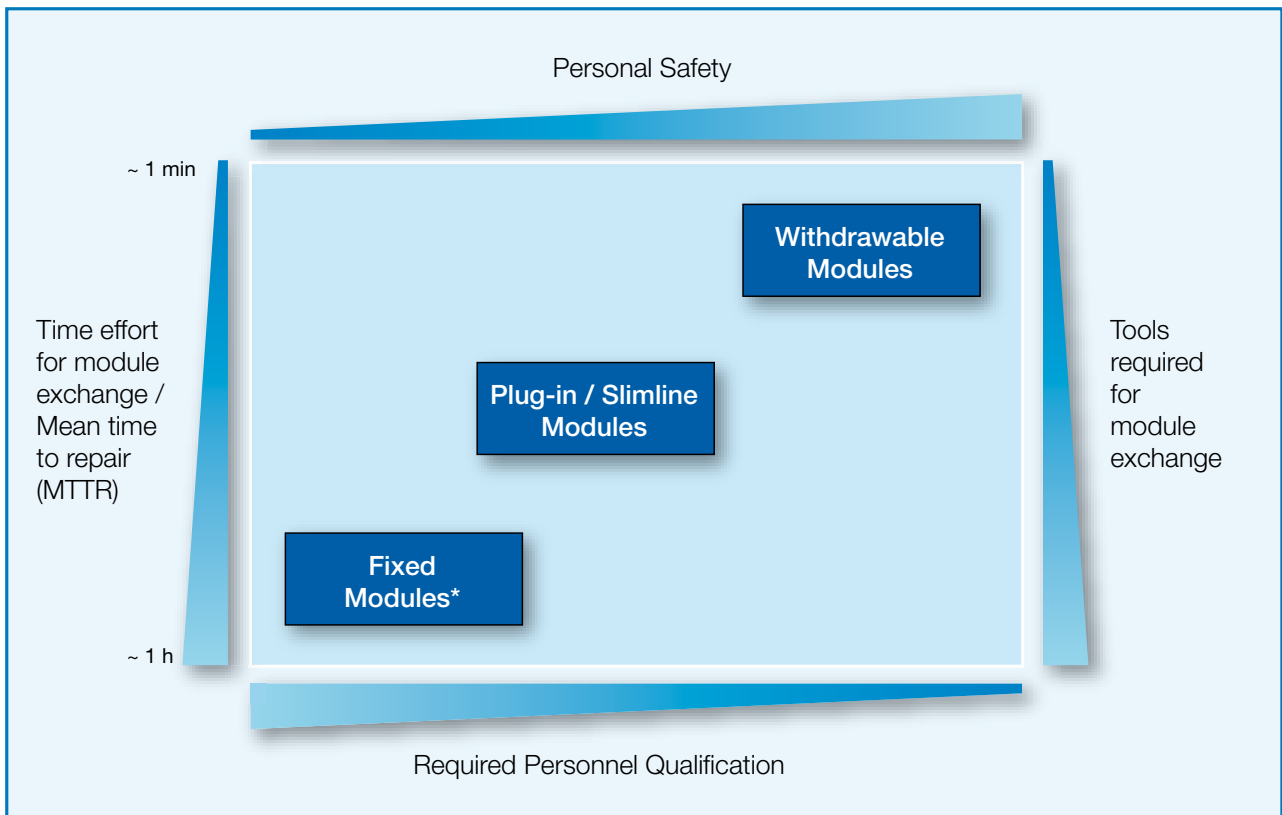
Personal Safety

~ 1 min

~ 1 h

Time effort for module exchange / Mean time to repair (MTTR)

Withdrawable Modules

Plug-in / Slimline Modules

Fixed Modules*

Tools required for module exchange

Required Personnel Qualification